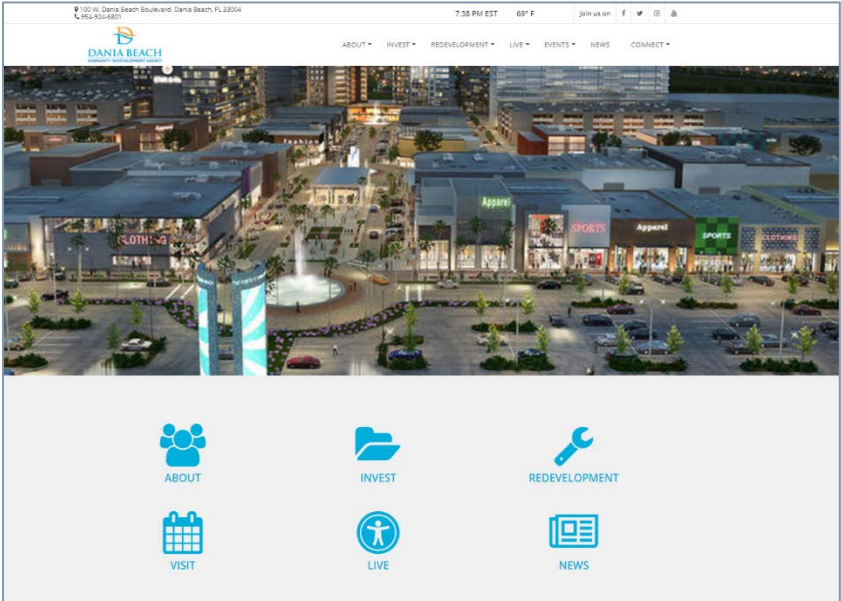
100 W. Dania Beach Boulevard, Dania Beach, FL 33004
954-924-6801

7:38 PM EST 69° F

Join us on

DANIA BEACH
COMMUNITY REDEVELOPMENT AGENCY

ABOUT INVEST REDEVELOPMENT LIVE EVENTS NEWS CONNECT

CLOTHING

Apparel

SPORTS

Apparel

SPORTS

CLOTHING

ABOUT

INVEST

REDEVELOPMENT

VISIT

LIVE

NEWS